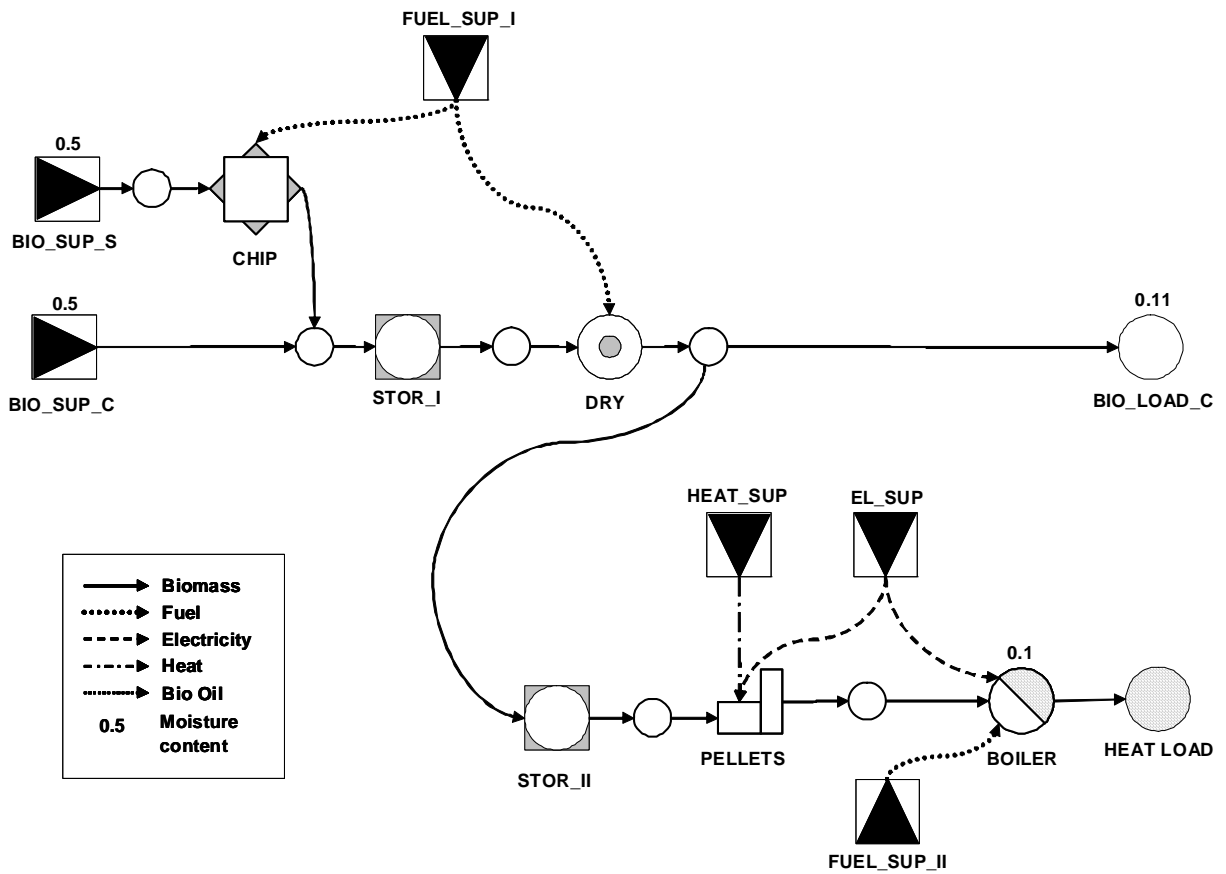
FUEL_SUP_I

0.5

BIO_SUP_S

CHIP

0.5

BIO_SUP_C

STOR_I

DRY

0.11

BIO_LOAD_C

HEAT_SUP

EL_SUP

Biomass
Fuel
Electricity
Heat
Bio Oil
0.5 Moisture content

0.1

STOR_II

PELLETS

BOILER

HEAT LOAD

FUEL_SUP_II